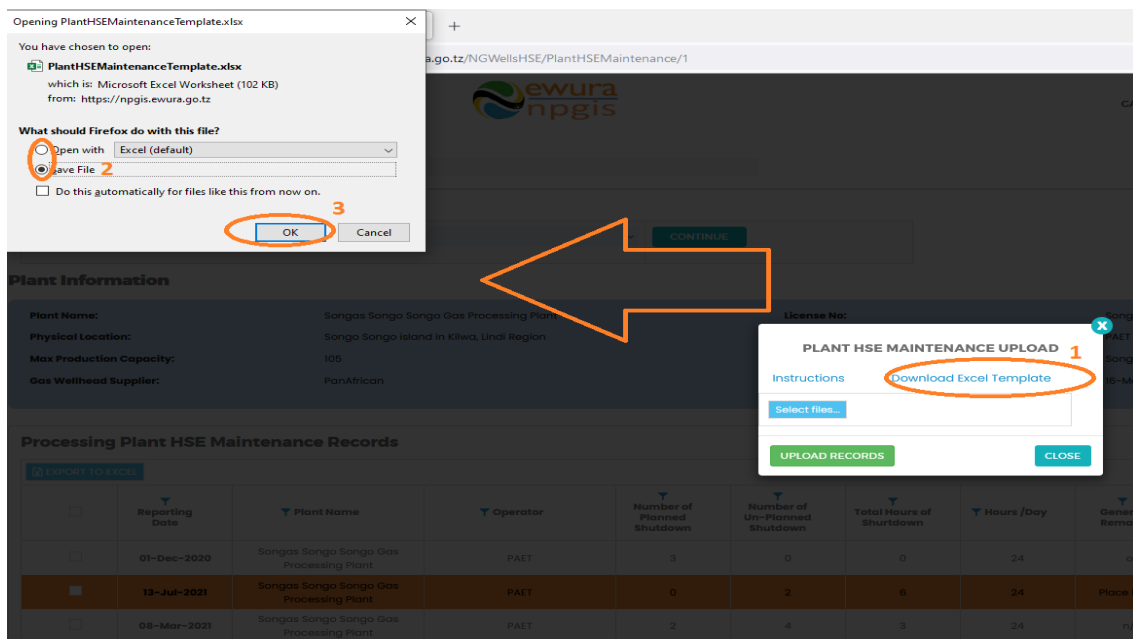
Opening PlantHSEMaintenanceTemplate.xlsx

You have chosen to open:

PlantHSEMaintenanceTemplate.xlsx

which is: Microsoft Excel Worksheet (102 KB)

from: https://npgis.ewura.go.tz

What should Firefox do with this file?

Open with Excel (default)

Save File 2

Do this automatically for files like this from now on.

3

OK Cancel

+

a.go.tz/NGWellsHSE/PlantHSEMaintenance/1

ewura npgis

CONTINUE

Plant Information

Plant Name: Songas Songo Songo Gas Processing Plant

Physical Location: Songo Songo Island in Kilwa, Lindi Region

Max Production Capacity: 105

Gas Wellhead Supplier: PanAfrican

License No:

PLANT HSE MAINTENANCE UPLOAD 1

Instructions Download Excel Template

Select files...

UPLOAD RECORDS CLOSE

Processing Plant HSE Maintenance Records

EXPORT TO EXCEL

| | Reporting Date | Plant Name | Operator | Number of Planned Shutdown | Number of Un-Planned Shutdown | Total Hours of Shutdown | Hours /Day | Gene Rema |
|---|---|---|---|---|---|---|---|---|
| | 01-Dec-2020 | Songas Songo Songo Gas Processing Plant | PAET | 3 | 0 | 0 | 24 | |
| | 13-Jul-2021 | Songas Songo Songo Gas Processing Plant | PAET | 0 | 2 | 6 | 24 | Place |
| | 08-Mar-2021 | Songas Songo Songo Gas Processing Plant | PAET | 2 | 4 | 3 | 24 | |